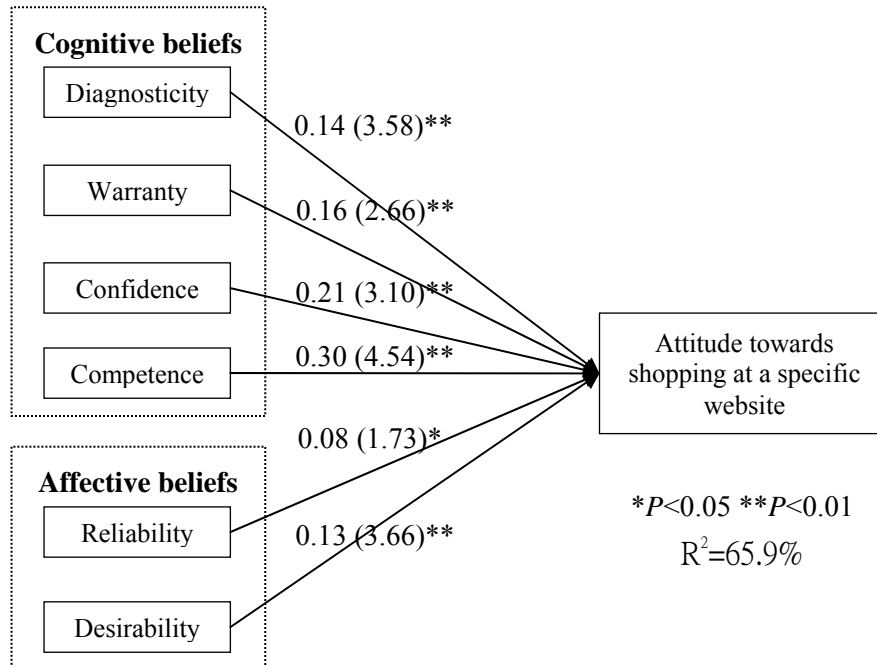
Cognitive beliefs

Diagnosticity

Warranty

Confidence

Competence

0.14 (3.58)**

0.16 (2.66)**

0.21 (3.10)**

0.30 (4.54)**

Attitude towards shopping at a specific website

0.08 (1.73)*

Affective beliefs

Reliability

Desirability

0.13 (3.66)**

*$P$<0.05 **$P$<0.01

$R^2$=65.9%